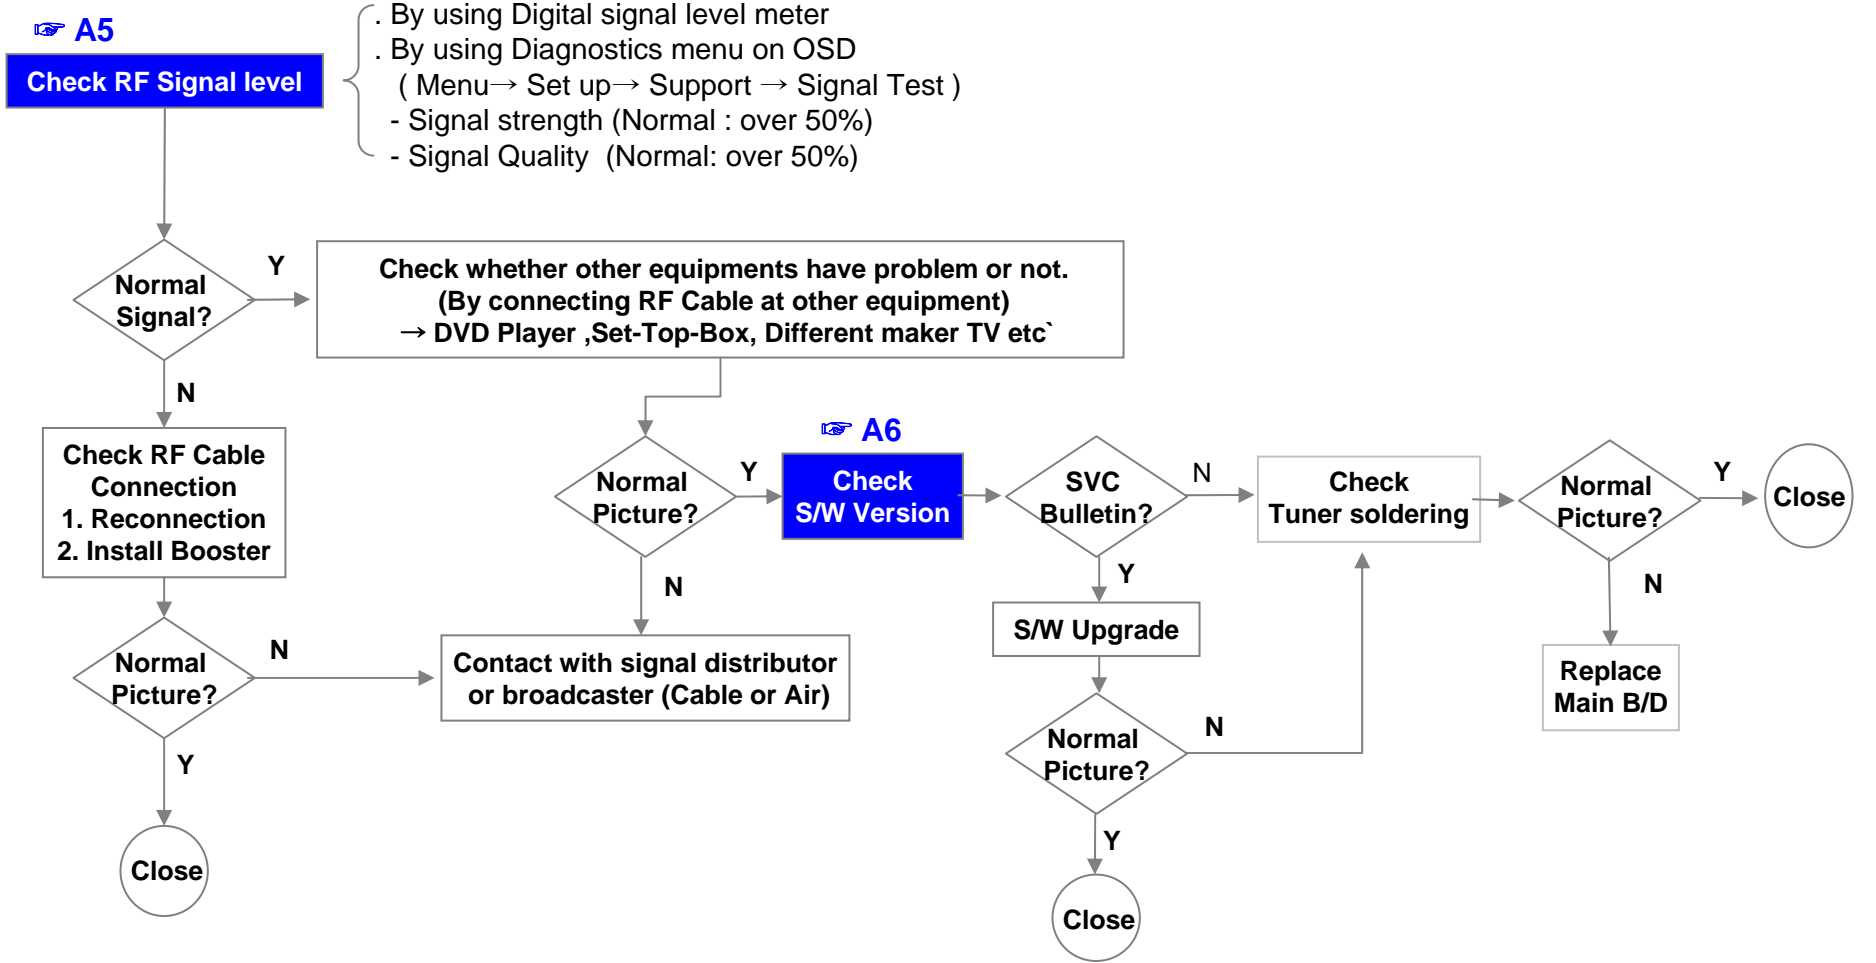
☞ A5

Check RF Signal level

. By using Digital signal level meter
. By using Diagnostics menu on OSD
( Menu→ Set up→ Support → Signal Test )
- Signal strength (Normal : over 50%)
- Signal Quality (Normal: over 50%)

Normal Signal?

Y

Check whether other equipments have problem or not.
(By connecting RF Cable at other equipment)
→ DVD Player ,Set-Top-Box, Different maker TV etc`

N

Check RF Cable Connection
1. Reconnection
2. Install Booster

Normal Picture?

Y

☞ A6

Check S/W Version

SVC Bulletin?

N

Check Tuner soldering

Normal Picture?

Y

Close

N

Y

N

Normal Picture?

N

Contact with signal distributor or broadcaster (Cable or Air)

S/W Upgrade

Replace Main B/D

Y

Close

Normal Picture?

N

Y

Close